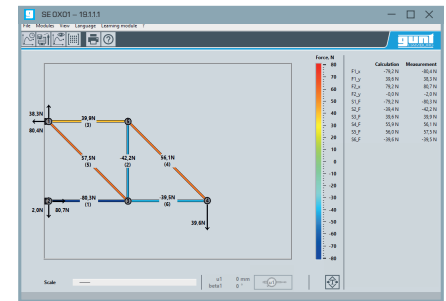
SE OXO1 – 10.1.1.1

File Modules View Language Learning module ?

gunt

38,3N
80,4N
39,8N
(3)
57,5N
(5)
-42,2N
(2)
56,1N
(4)
80,3N
(1)
-39,6N
(6)
2,0N
80,7N
39,6N

Force, N
80
70
60
50
40
30
20
10
0
-10
-20
-30
-40
-50
-60
-70
-80

| | Calculation | Measurement |
|---|---|---|
| F1_x | -79,2 N | -80,4 N |
| F1_y | 39,6 N | 38,3 N |
| F2_x | 79,2 N | 80,7 N |
| F2_y | -0,0 N | -2,0 N |
| S1_F | -79,2 N | -80,3 N |
| S2_F | -39,6 N | -42,2 N |
| S3_F | 39,6 N | 39,8 N |
| S4_F | 55,9 N | 56,1 N |
| S5_F | 56,0 N | 57,5 N |
| S6_F | -39,6 N | -39,6 N |

Scale
u1 0 mm
beta1 0 °